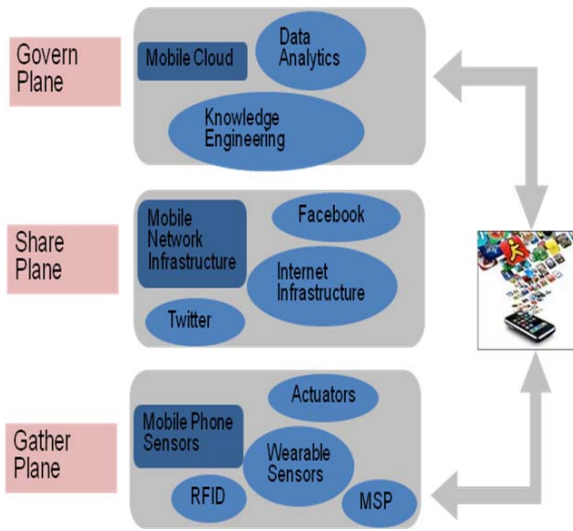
Govern Plane

Mobile Cloud

Data Analytics

Knowledge Engineering

Share Plane

Mobile Network Infrastructure

Facebook

Internet Infrastructure

Twitter

Gather Plane

Actuators

Mobile Phone Sensors

Wearable Sensors

RFID

MSP